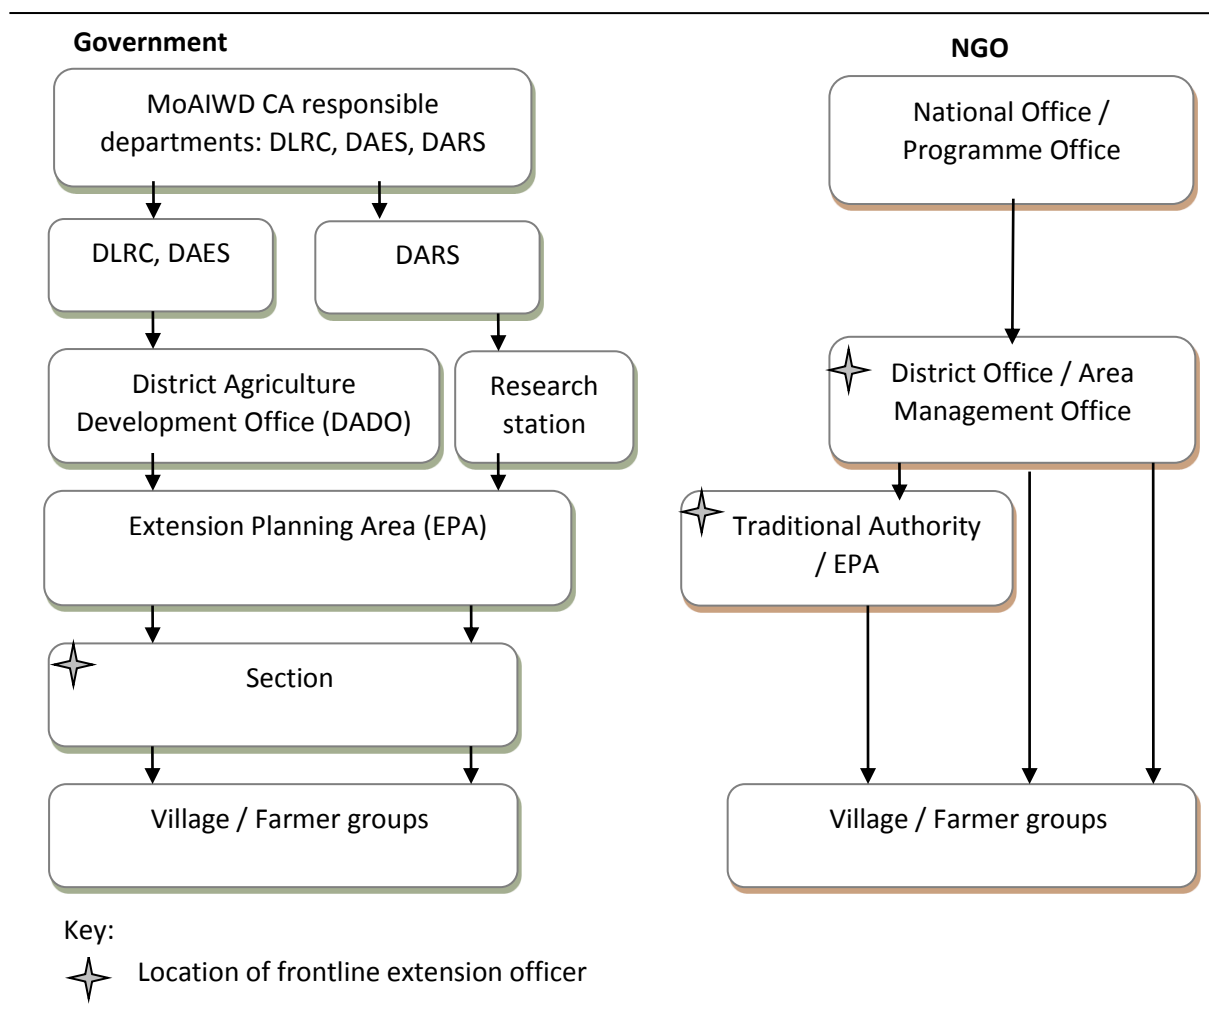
Government

MoAIWD CA responsible departments: DLRC, DAES, DARS

DLRC, DAES

DARS

District Agriculture Development Office (DADO)

Research station

Extension Planning Area (EPA)

Section

Village / Farmer groups

NGO

National Office / Programme Office

District Office / Area Management Office

Traditional Authority / EPA

Village / Farmer groups

Key:

Location of frontline extension officer